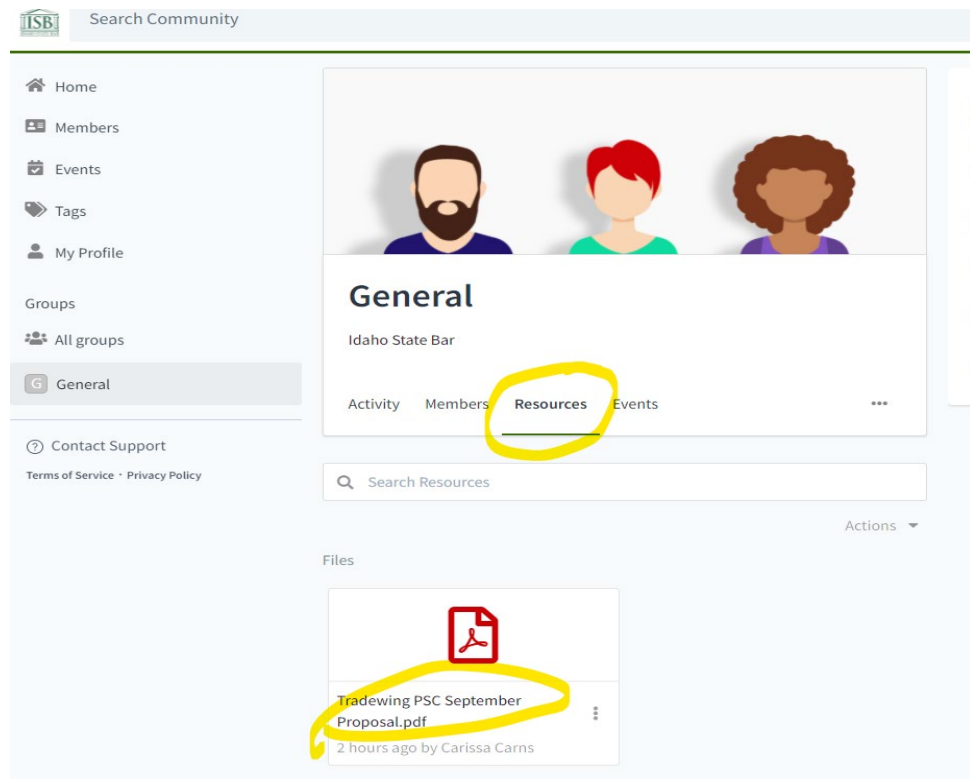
ISB

Search Community

Home
Members
Events
Tags
My Profile

Groups
All groups
G General

Contact Support
Terms of Service · Privacy Policy

General
Idaho State Bar

Activity Members Resources Events •••

Search Resources

Actions

Files

Tradewing PSC September Proposal.pdf
2 hours ago by Carissa Carns